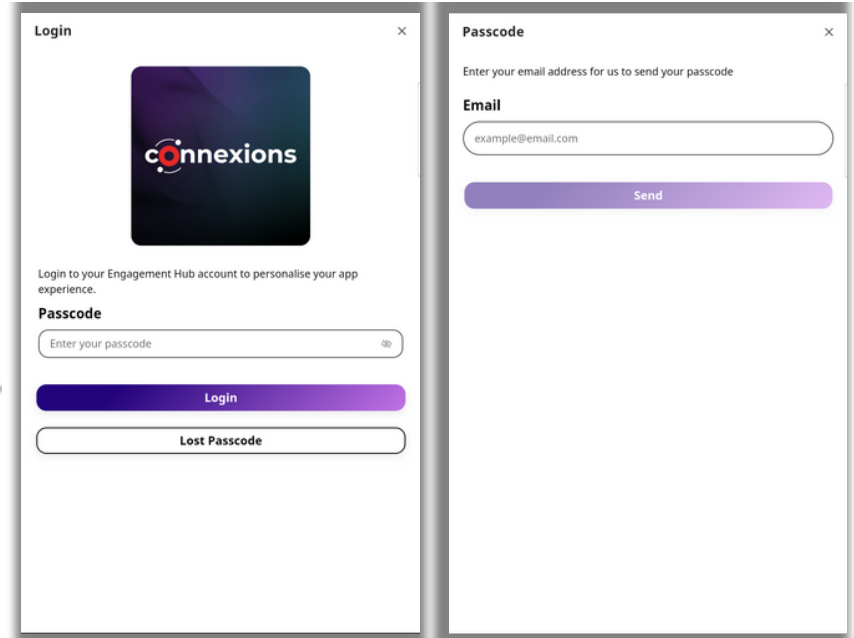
Login

×

connexions

Login to your Engagement Hub account to personalise your app experience.

Passcode

Enter your passcode

Login

Lost Passcode

Passcode

×

Enter your email address for us to send your passcode

Email

example@email.com

Send